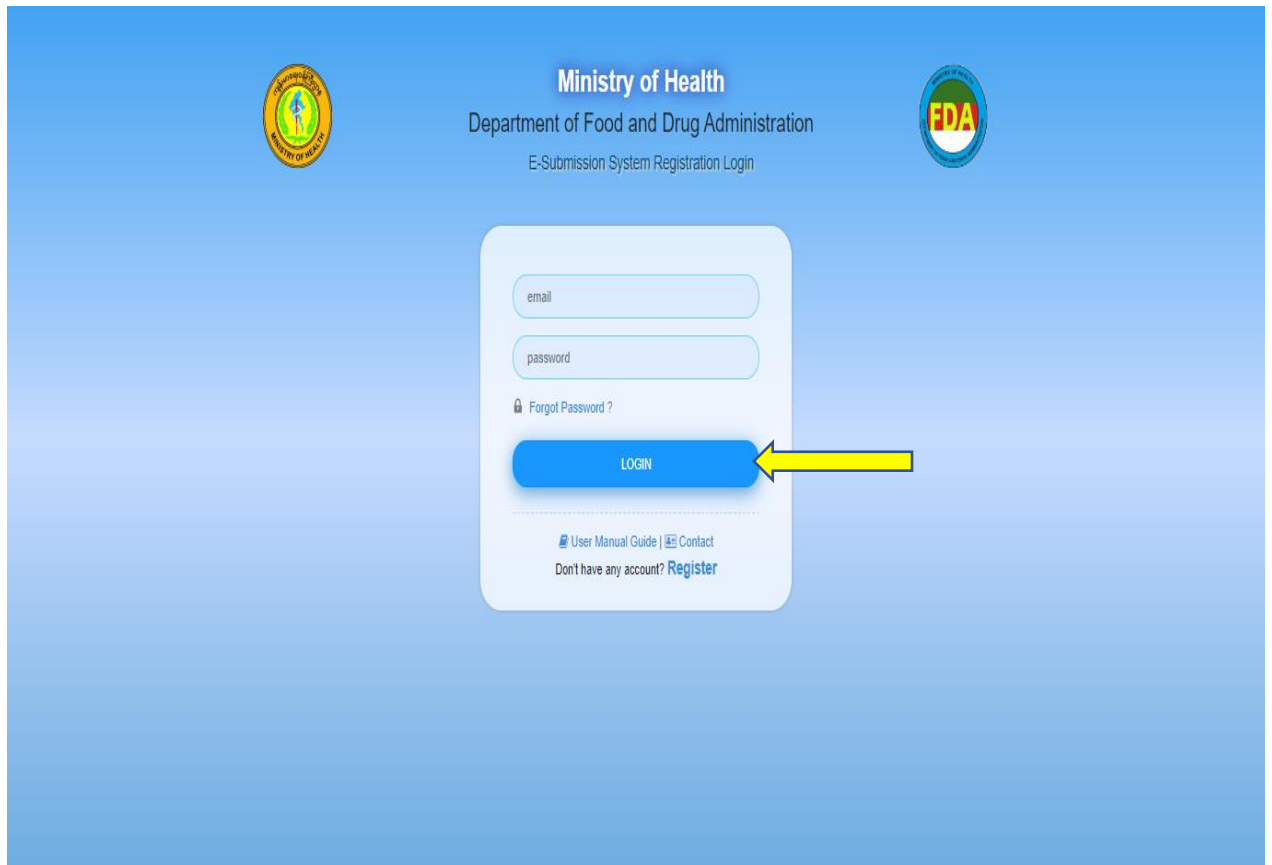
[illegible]
MINISTRY OF HEALTH

Ministry of Health
Department of Food and Drug Administration
E-Submission System Registration Login

MINISTRY OF HEALTH
FDA
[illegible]

email

password

Forgot Password ?

LOGIN

User Manual Guide | Contact
Don't have any account? Register